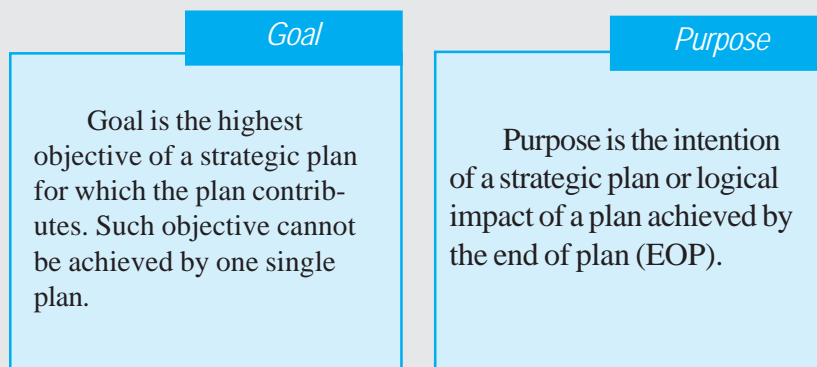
Goal

Goal is the highest objective of a strategic plan for which the plan contributes. Such objective cannot be achieved by one single plan.

Purpose

Purpose is the intention of a strategic plan or logical impact of a plan achieved by the end of plan (EOP).